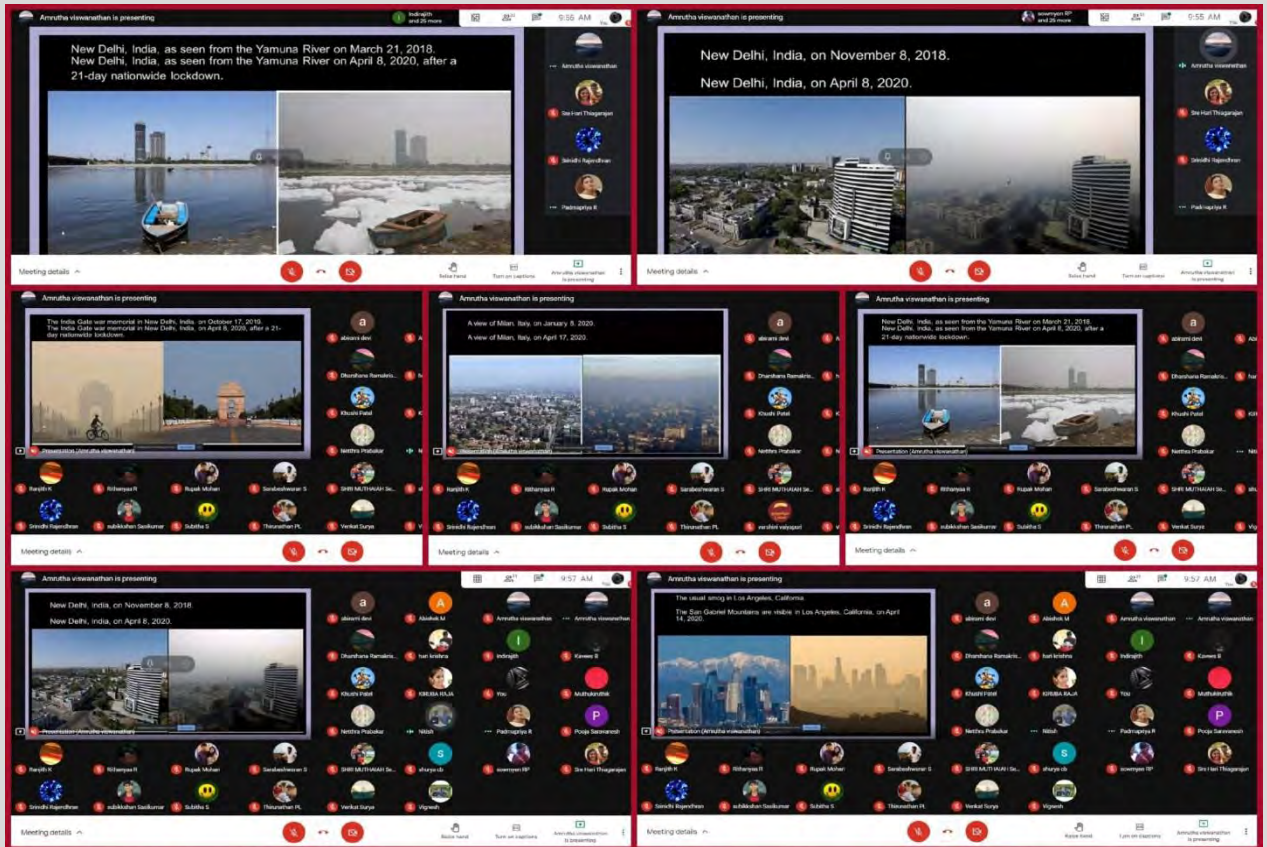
Amrutha viswanathan is presenting

Indirajith and 25 more

9:56 AM

New Delhi, India, as seen from the Yamuna River on March 21, 2018.
New Delhi, India, as seen from the Yamuna River on April 8, 2020, after a 21-day nationwide lockdown.

Amrutha viswanathan
Sre Hari Thiagarajan
Srinidhi Rajendhran
Padmapriya R

Meeting details

Raise hand
Turn on captions
Amrutha viswanathan is presenting

Amrutha viswanathan is presenting

sowmyan RP and 26 more

9:55 AM

New Delhi, India, on November 8, 2018.
New Delhi, India, on April 8, 2020.

Amrutha viswanathan
Sre Hari Thiagarajan
Srinidhi Rajendhran
Padmapriya R

Meeting details

Raise hand
Turn on captions
Amrutha viswanathan is presenting

Amrutha viswanathan is presenting

The India Gate war memorial in New Delhi, India, on October 17, 2019.
The India Gate war memorial in New Delhi, India, on April 8, 2020, after a 21-day nationwide lockdown.

Presentation (Amrutha viswanathan)

abirami devi
Dharshana Ramakris...
Khushi Patel
Nethra Prabakar
Ranjith R
Rithanyaa R
Rupak Mohan
Sarabeshwaran S
SHRI MUTHAIAH Se...
Srinidhi Rajendhran
subikkshan Sasikumar
Subitha S
Thirunathan PL
Venkat Surya

Meeting details

Amrutha viswanathan is presenting

A view of Milan, Italy, on January 5, 2020.
A view of Milan, Italy, on April 17, 2020.

Presentation (Amrutha viswanathan)

abirami devi
Dharshana Ramakris...
Khushi Patel
Nethra Prabakar
Ranjith R
Rithanyaa R
Rupak Mohan
Sarabeshwaran S
SHRI MUTHAIAH Se...
Srinidhi Rajendhran
subikkshan Sasikumar
Subitha S
Thirunathan PL
varshini valyapari

Meeting details

Amrutha viswanathan is presenting

New Delhi, India, as seen from the Yamuna River on March 21, 2018.
New Delhi, India, as seen from the Yamuna River on April 8, 2020, after a 21-day nationwide lockdown.

Presentation (Amrutha viswanathan)

abirami devi
Dharshana Ramakris...
Khushi Patel
Nethra Prabakar
Ranjith R
Rithanyaa R
Rupak Mohan
Sarabeshwaran S
SHRI MUTHAIAH Se...
Srinidhi Rajendhran
subikkshan Sasikumar
Subitha S
Thirunathan PL
Venkat Surya

Meeting details

Amrutha viswanathan is presenting

9:57 AM

New Delhi, India, on November 8, 2018.
New Delhi, India, on April 8, 2020.

Presentation (Amrutha viswanathan)

abirami devi
Abishek M
Amrutha viswanathan
Amrutha viswanathan
Dharshana Ramakris...
hari krishna
Indirajith
Kaviya B
Khushi Patel
KIRUBA RAJA
You
Muthukiruthik
Nethra Prabakar
Nitish
Padmapriya R
Pooja Saravanesh
Ranjith R
Rithanyaa R
Rupak Mohan
Sarabeshwaran S
SHRI MUTHAIAH Se...
shurya cb
sowmyan RP
Sre Hari Thiagarajan
Srinidhi Rajendhran
subikkshan Sasikumar
Subitha S
Thirunathan PL
Venkat Surya
Vignesh

Meeting details

Raise hand
Turn on captions
Amrutha viswanathan is presenting

Amrutha viswanathan is presenting

9:57 AM

The usual smog in Los Angeles, California.
The San Gabriel Mountains are visible in Los Angeles, California, on April 14, 2020.

Presentation (Amrutha viswanathan)

abirami devi
Abishek M
Amrutha viswanathan
Amrutha viswanathan
Dharshana Ramakris...
hari krishna
Indirajith
Kaviya B
Khushi Patel
KIRUBA RAJA
You
Muthukiruthik
Nethra Prabakar
Nitish
Padmapriya R
Pooja Saravanesh
Ranjith R
Rithanyaa R
Rupak Mohan
Sarabeshwaran S
SHRI MUTHAIAH Se...
shurya cb
sowmyan RP
Sre Hari Thiagarajan
Srinidhi Rajendhran
subikkshan Sasikumar
Subitha S
Thirunathan PL
Venkat Surya
Vignesh

Meeting details

Raise hand
Turn on captions
Amrutha viswanathan is presenting